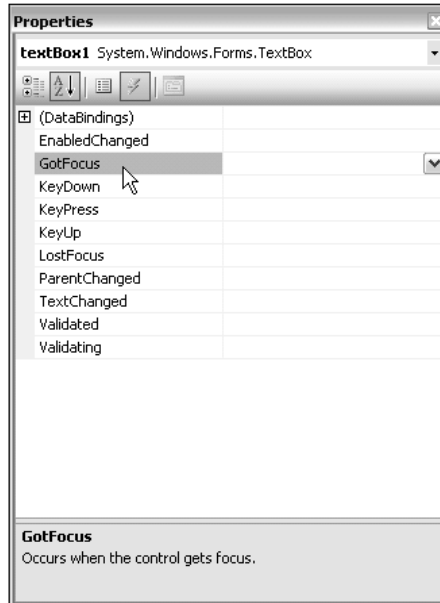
Properties

textBox1 System.Windows.Forms.TextBox

(DataBindings)
EnabledChanged
GotFocus
KeyDown
KeyPress
KeyUp
LostFocus
ParentChanged
TextChanged
Validated
Validating

GotFocus
Occurs when the control gets focus.